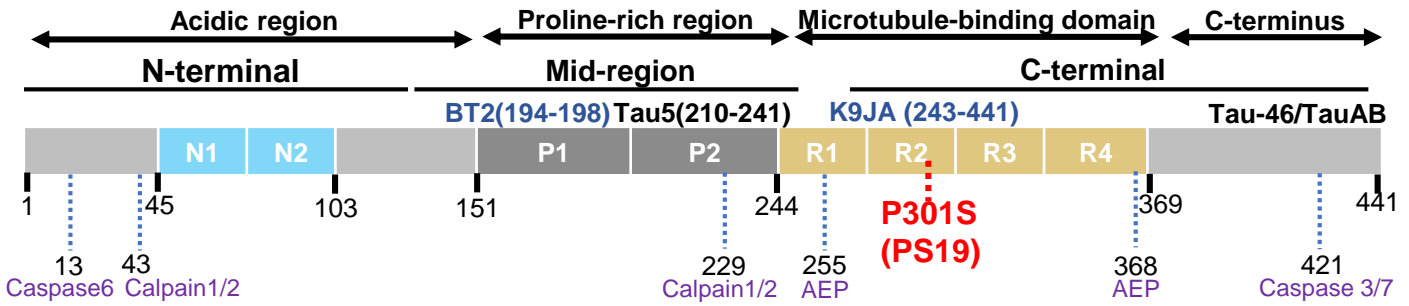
Acidic region
Proline-rich region
Microtubule-binding domain
C-terminus

N-terminal
Mid-region
C-terminal

BT2(194-198) Tau5(210-241) K9JA (243-441) Tau-46/TauAB

N1 N2 P1 P2 R1 R2 R3 R4

1 45 103 151 244 369 441

P301S
(PS19)

13
Caspase6
43
Calpain1/2
229
Calpain1/2
255
AEP
368
AEP
421
Caspase 3/7